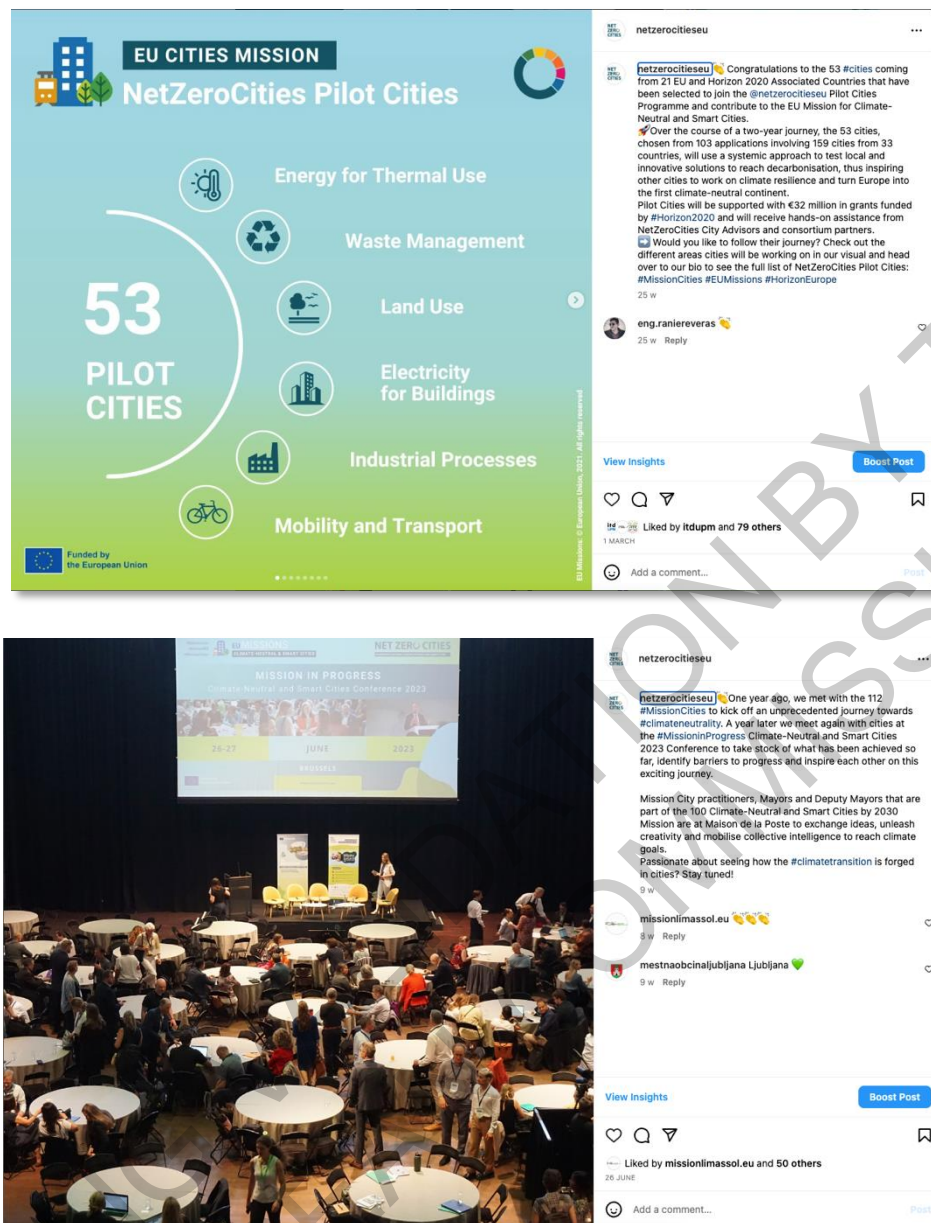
EU CITIES MISSION
NetZeroCities Pilot Cities

53
PILOT
CITIES

Energy for Thermal Use
Waste Management
Land Use
Electricity for Buildings
Industrial Processes
Mobility and Transport

Funded by the European Union

EU Missions © European Union, 2021. All rights reserved

netzerocitieseu ...

netzerocitieseu 👏 Congratulations to the 53 #cities coming from 21 EU and Horizon 2020 Associated Countries that have been selected to join the @netzerocitieseu Pilot Cities Programme and contribute to the EU Mission for Climate-Neutral and Smart Cities.
🚀Over the course of a two-year journey, the 53 cities, chosen from 103 applications involving 159 cities from 33 countries, will use a systemic approach to test local and innovative solutions to reach decarbonisation, thus inspiring other cities to work on climate resilience and turn Europe into the first climate-neutral continent.
Pilot Cities will be supported with €32 million in grants funded by #Horizon2020 and will receive hands-on assistance from NetZeroCities City Advisors and consortium partners.
➡️ Would you like to follow their journey? Check out the different areas cities will be working on in our visual and head over to our bio to see the full list of NetZeroCities Pilot Cities: #MissionCities #EUMissions #HorizonEurope
25 w

eng.raniereveras 👏
25 w Reply

View Insights
Boost Post

Liked by itdupm and 79 others
1 MARCH

Add a comment...
Post

MISSION
CLIMATE-NEUTRAL & SMART CITIES
NET ZERO CITIES
MISSION IN PROGRESS
Climate Neutral and Smart Cities Conference 2023
26-27 JUNE 2023
BRUSSELS

netzerocitieseu ...

netzerocitieseu 👏 One year ago, we met with the 112 #MissionCities to kick off an unprecedented journey towards #climateneutrality. A year later we meet again with cities at the #MissioninProgress Climate-Neutral and Smart Cities 2023 Conference to take stock of what has been achieved so far, identify barriers to progress and inspire each other on this exciting journey.

Mission City practitioners, Mayors and Deputy Mayors that are part of the 100 Climate-Neutral and Smart Cities by 2030 Mission are at Maison de la Poste to exchange ideas, unleash creativity and mobilise collective intelligence to reach climate goals.
Passionate about seeing how the #climatetransition is forged in cities? Stay tuned!
9 w

missionlimassol.eu 👏👏👏
8 w Reply

mestnaobcinaljubljana Ljubljana 💚
9 w Reply

View Insights
Boost Post

Liked by missionlimassol.eu and 50 others
26 JUNE

Add a comment...
Post